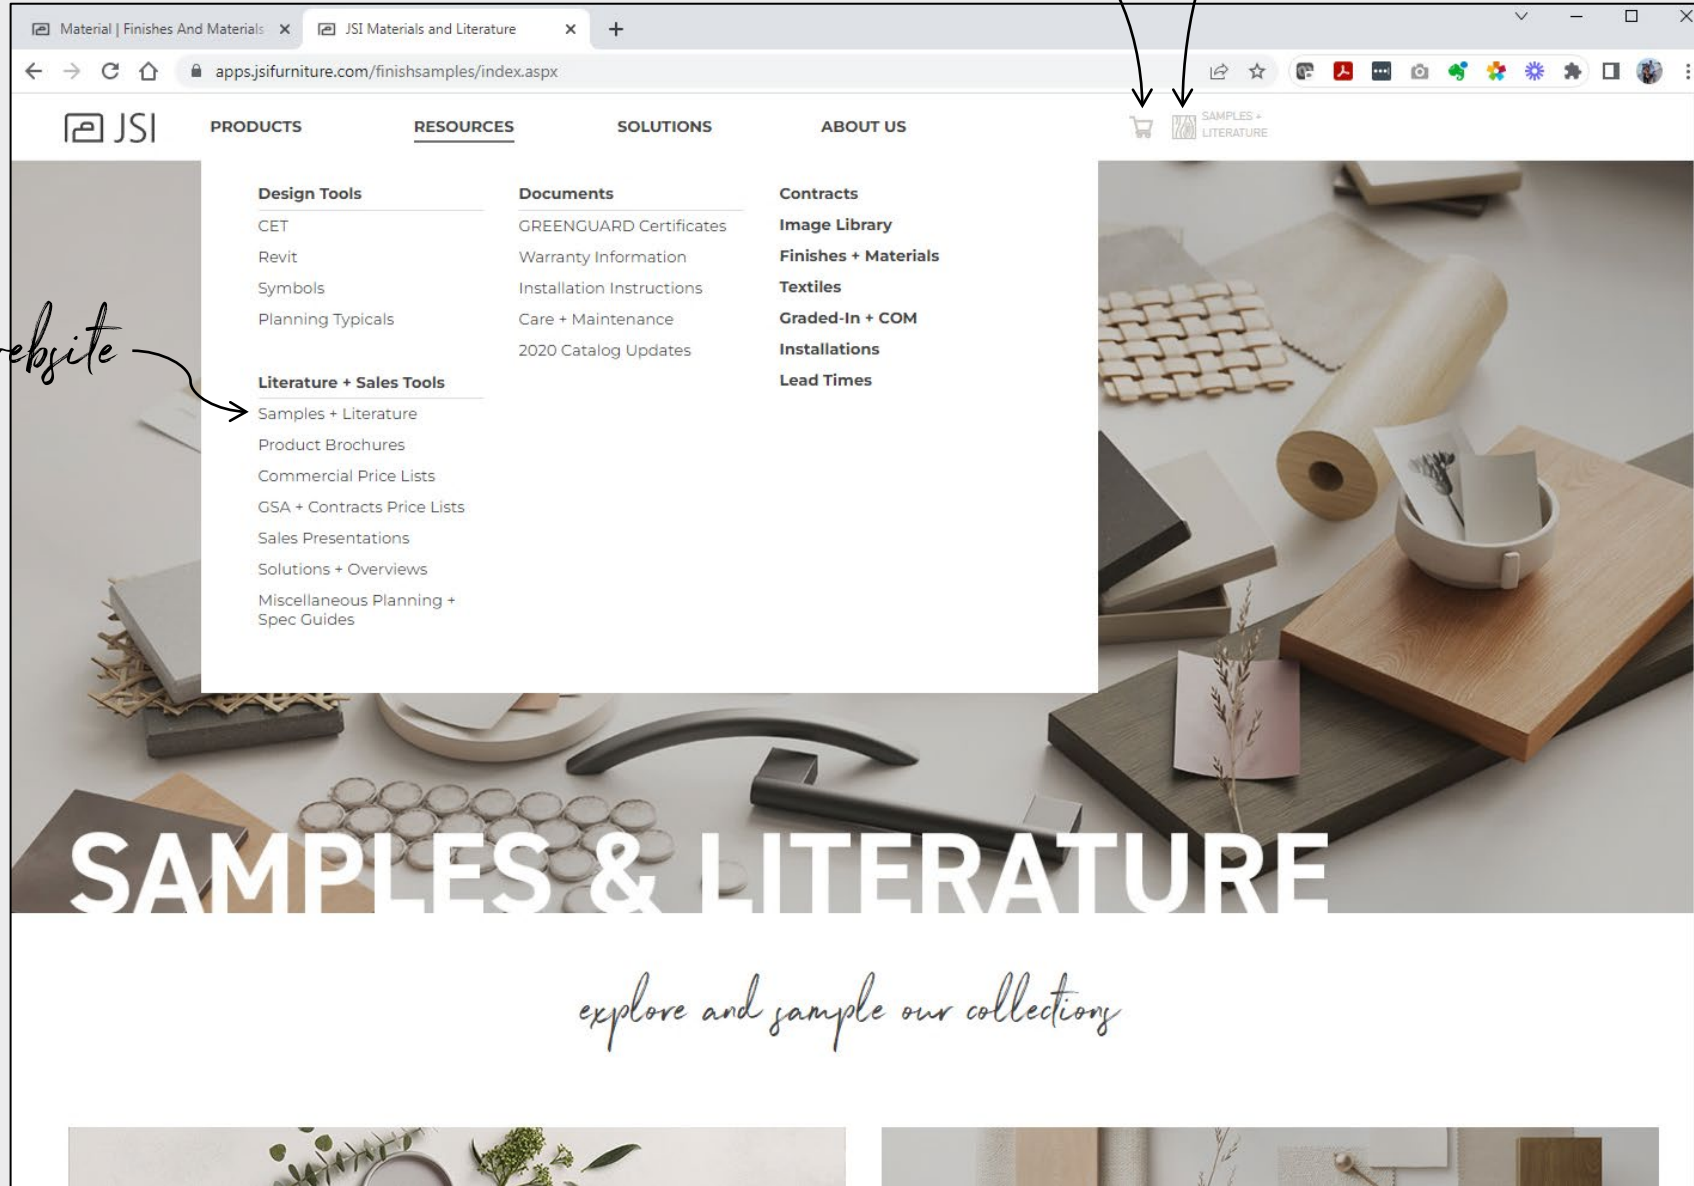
Material | Finishes And Materials ×
JSI Materials and Literature ×
+

apps.jsifurniture.com/finishsamples/index.aspx

JSI
PRODUCTS
RESOURCES
SOLUTIONS
ABOUT US
SAMPLES + LITERATURE

ebsite

Design Tools
CET
Revit
Symbols
Planning Typicals

Literature + Sales Tools
Samples + Literature
Product Brochures
Commercial Price Lists
GSA + Contracts Price Lists
Sales Presentations
Solutions + Overviews
Miscellaneous Planning + Spec Guides

Documents
GREENGUARD Certificates
Warranty Information
Installation Instructions
Care + Maintenance
2020 Catalog Updates

Contracts
Image Library
Finishes + Materials
Textiles
Graded-In + COM
Installations
Lead Times

SAMPLES & LITERATURE

explore and sample our collections